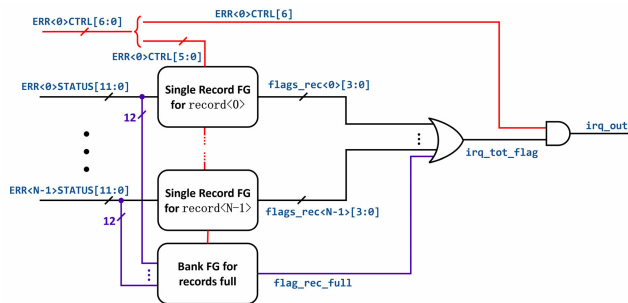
ERR<0>CTRL[6:0]
ERR<0>CTRL[6]
ERR<0>CTRL[5:0]
ERR<0>STATUS[11:0]
Single Record FG for record<0>
flags_rec<0>[3:0]
12
irq_out
irq_tot_flag
ERR<N-1>STATUS[11:0]
Single Record FG for record<N-1>
flags_rec<N-1>[3:0]
12
Bank FG for records full
flag_rec_full